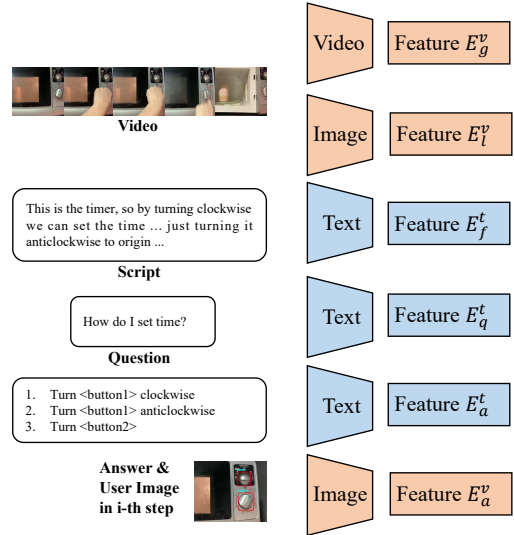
Video

This is the timer, so by turning clockwise we can set the time ... just turning it anticlockwise to origin ...

Script

How do I set time?

Question

1. Turn <button1> clockwise
2. Turn <button1> anticlockwise
3. Turn <button2>

Answer & User Image in i-th step

Video

Feature $E_g^v$

Image

Feature $E_l^v$

Text

Feature $E_f^t$

Text

Feature $E_q^t$

Text

Feature $E_a^t$

Image

Feature $E_a^v$